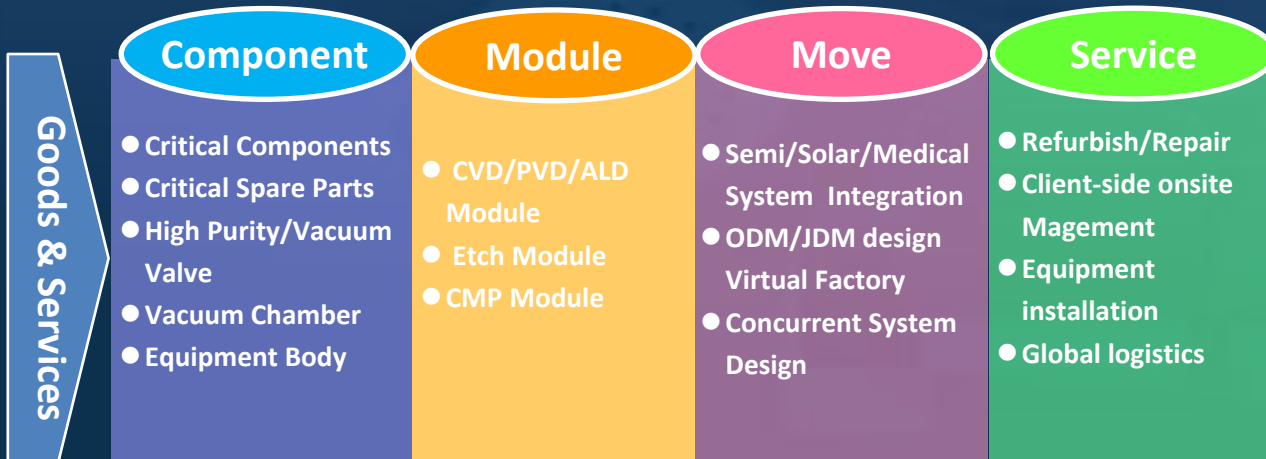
Goods & Services

Component

● Critical Components
● Critical Spare Parts
● High Purity/Vacuum Valve
● Vacuum Chamber
● Equipment Body

Module

● CVD/PVD/ALD Module
● Etch Module
● CMP Module

Move

● Semi/Solar/Medical System Integration
● ODM/JDM design Virtual Factory
● Concurrent System Design

Service

● Refurbish/Repair
● Client-side onsite Magement
● Equipment installation
● Global logistics